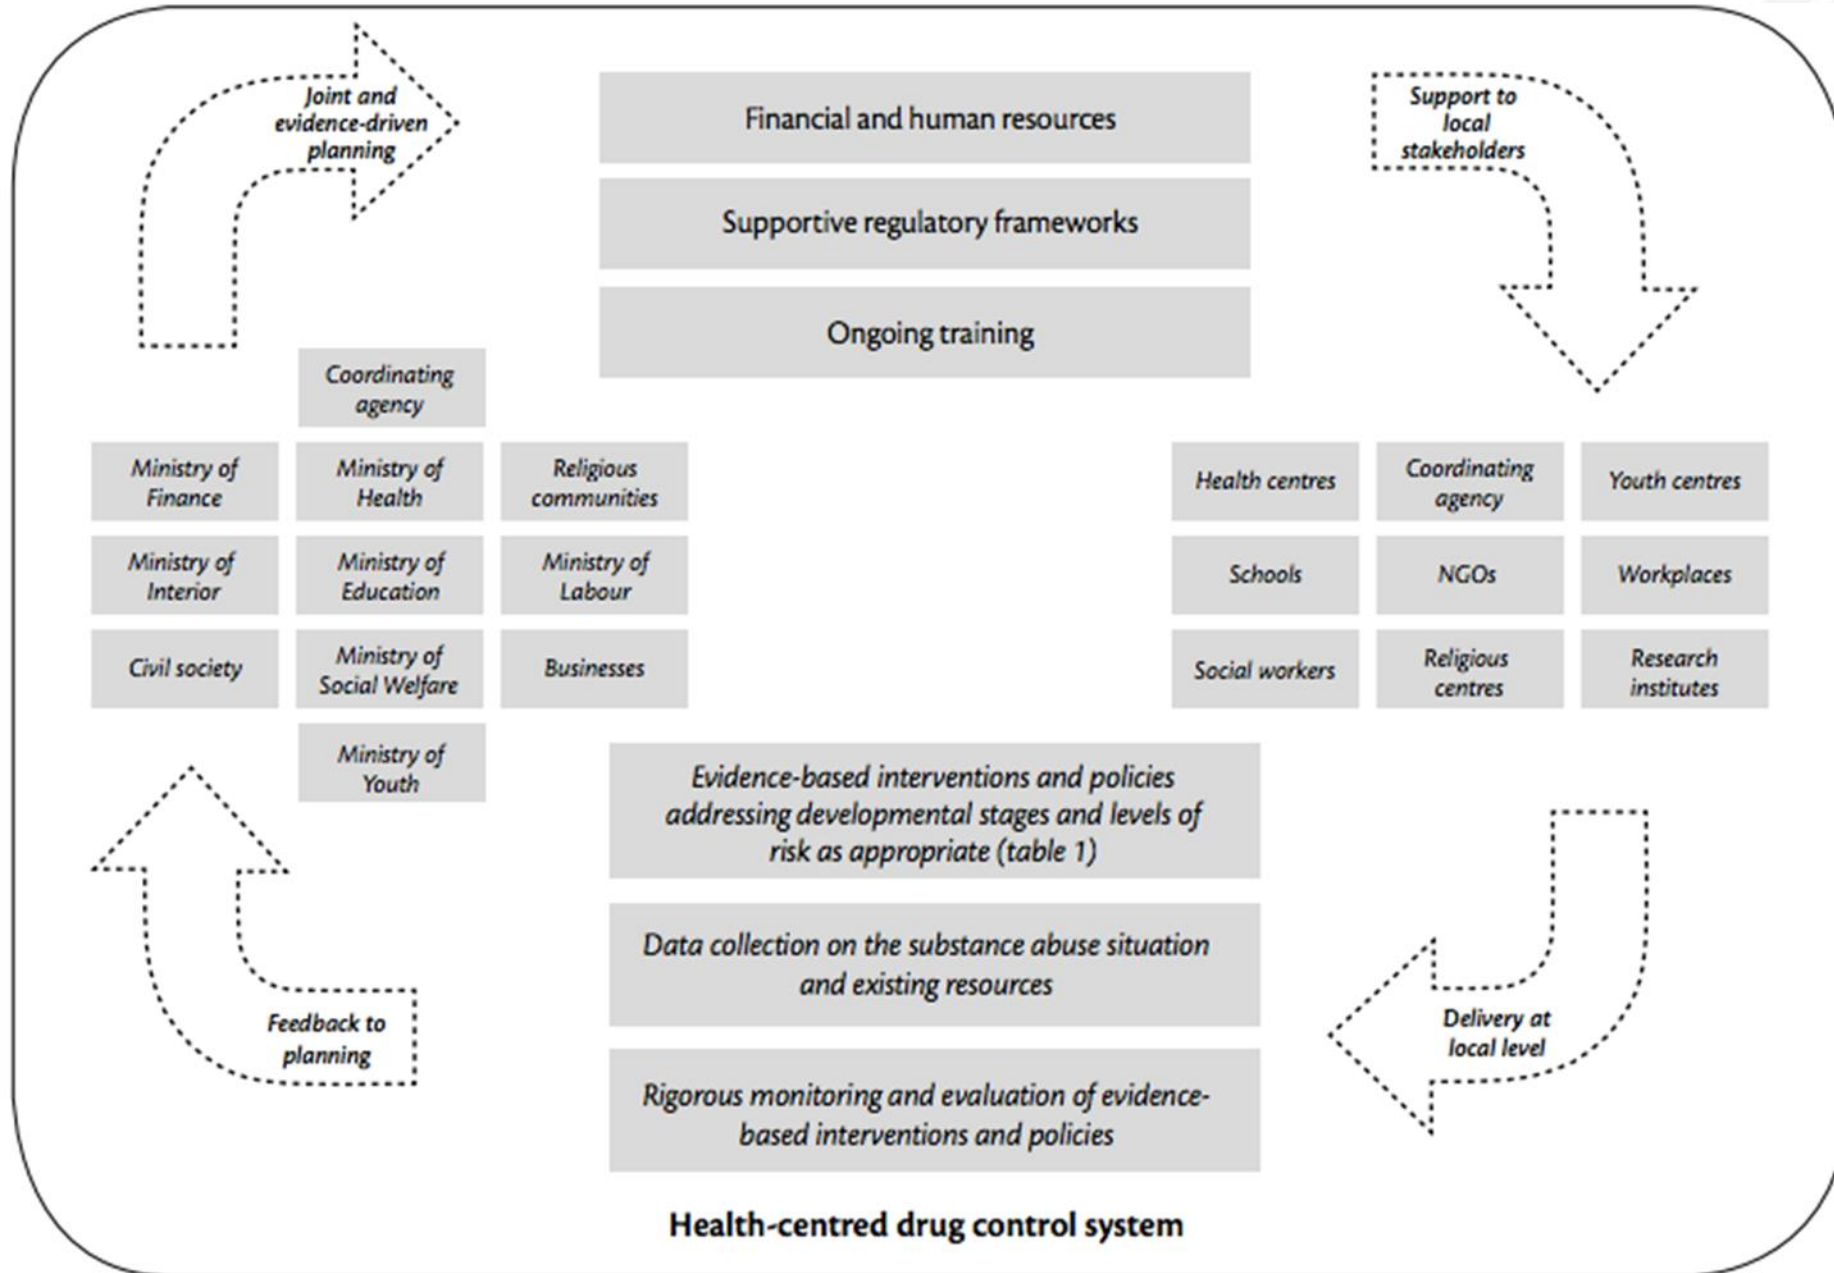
Joint and evidence-driven planning

Financial and human resources

Supportive regulatory frameworks

Ongoing training

Support to local stakeholders

Coordinating agency

| Ministry of Finance | Ministry of Health | Religious communities |
|---|---|---|
| Ministry of Interior | Ministry of Education | Ministry of Labour |
| Civil society | Ministry of Social Welfare | Businesses |

Ministry of Youth

| Health centres | Coordinating agency | Youth centres |
|---|---|---|
| Schools | NGOs | Workplaces |
| Social workers | Religious centres | Research institutes |

Evidence-based interventions and policies addressing developmental stages and levels of risk as appropriate (table 1)

Data collection on the substance abuse situation and existing resources

Rigorous monitoring and evaluation of evidence-based interventions and policies

Feedback to planning

Delivery at local level

Health-centred drug control system